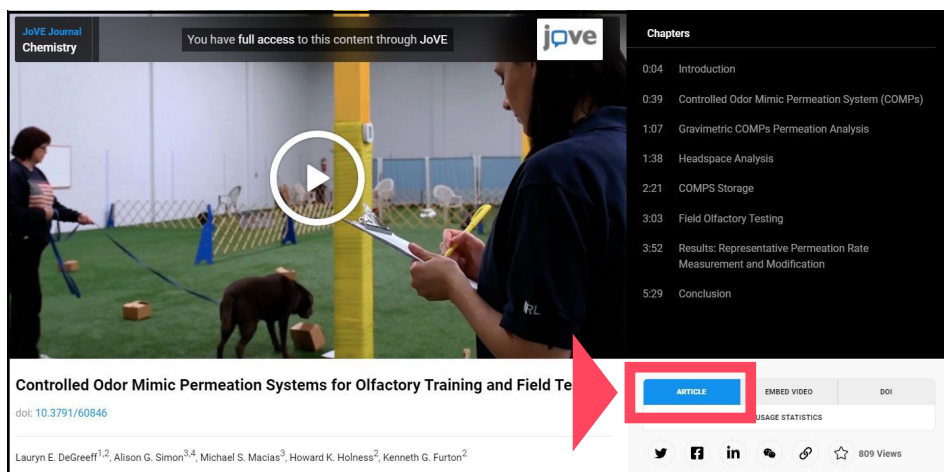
JoVE Journal
Chemistry

You have full access to this content through JoVE

jove

Chapters

0:04 Introduction

0:39 Controlled Odor Mimic Permeation System (COMPs)

1:07 Gravimetric COMPs Permeation Analysis

1:38 Headspace Analysis

2:21 COMPS Storage

3:03 Field Olfactory Testing

3:52 Results: Representative Permeation Rate Measurement and Modification

5:29 Conclusion

RL

Controlled Odor Mimic Permeation Systems for Olfactory Training and Field Te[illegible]

doi: 10.3791/60846

ARTICLE

EMBED VIDEO

DOI

USAGE STATISTICS

809 Views

Lauryn E. DeGreeff$^{1,2}$, Alison G. Simon$^{3,4}$, Michael S. Macias$^{3}$, Howard K. Holness$^{2}$, Kenneth G. Furton$^{2}$